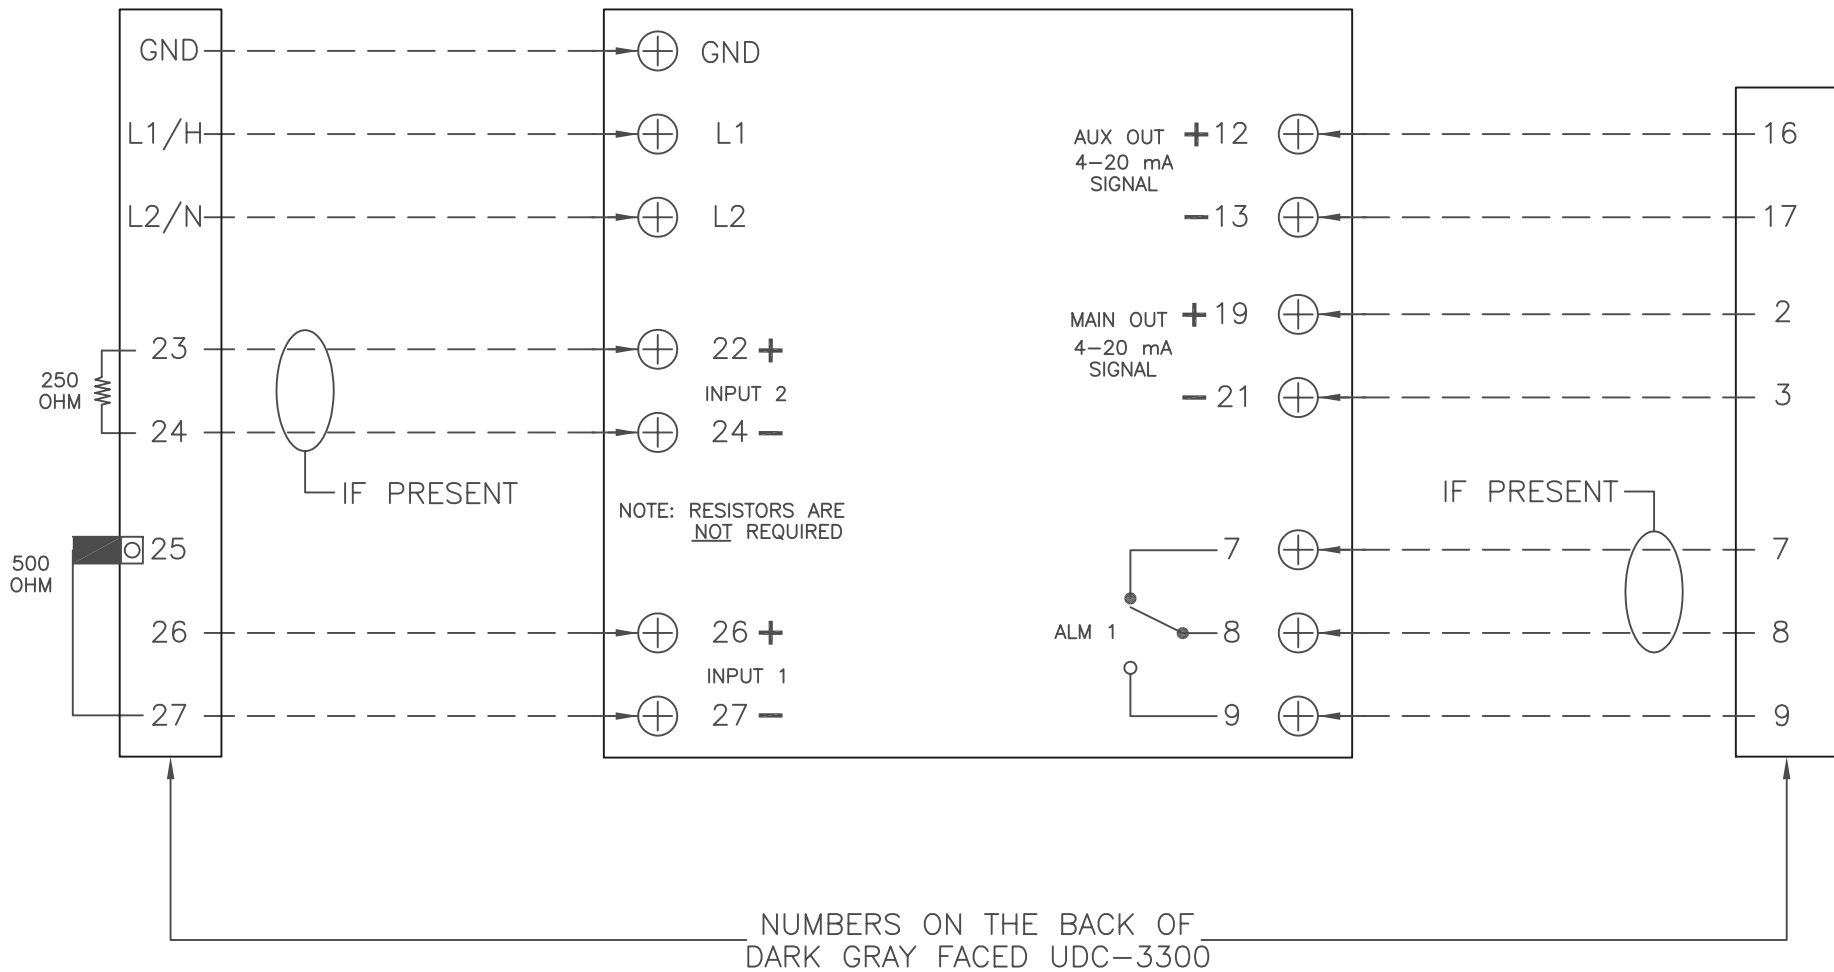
GND
L1/H
L2/N
23
250 OHM
24
500 OHM
25
26
27

GND
L1
L2
22 +
INPUT 2
24 −
IF PRESENT
NOTE: RESISTORS ARE NOT REQUIRED
26 +
INPUT 1
27 −

AUX OUT 4−20 mA SIGNAL
+12
−13
MAIN OUT 4−20 mA SIGNAL
+19
−21
7
ALM 1
8
9

16
17
2
3
IF PRESENT
7
8
9

NUMBERS ON THE BACK OF DARK GRAY FACED UDC−3300